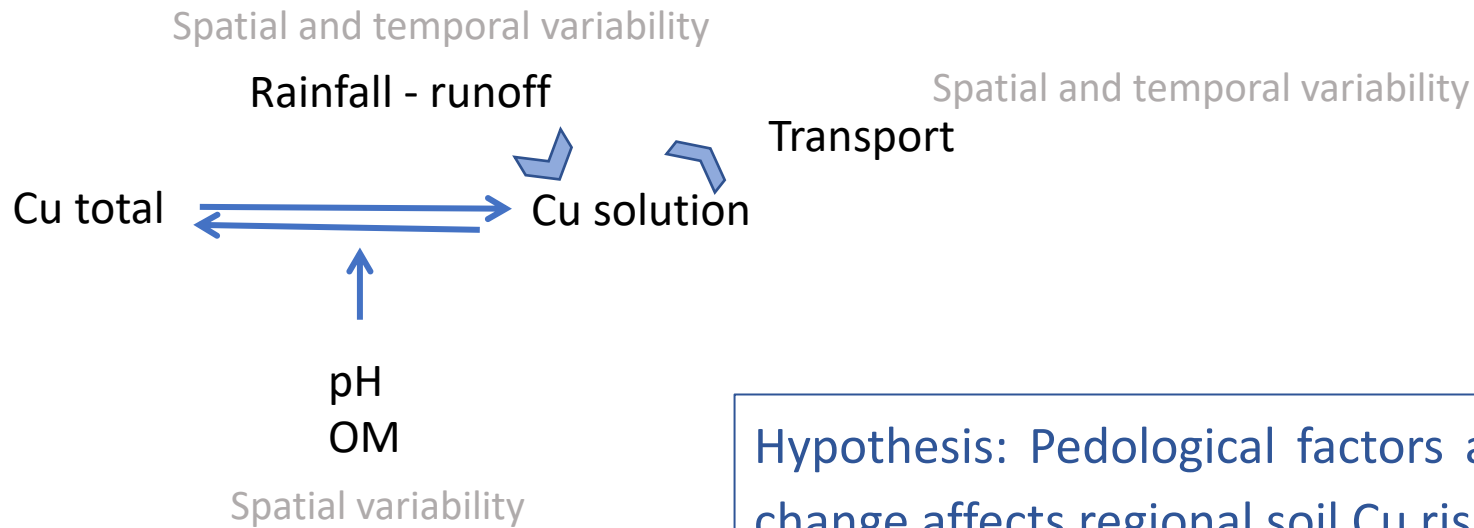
Spatial and temporal variability

Rainfall - runoff

Spatial and temporal variability

Transport

Cu total

Cu solution

pH
OM

Spatial variability

Hypothesis: Pedological factors a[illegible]
change affects regional soil Cu ris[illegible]